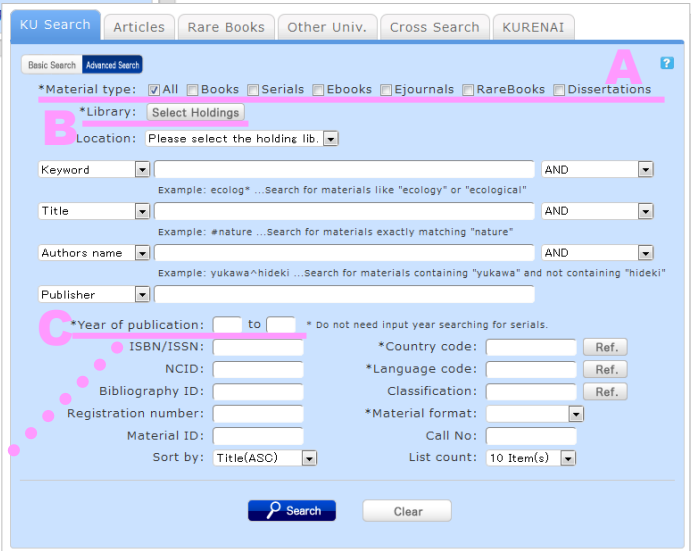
KU Search | Articles | Rare Books | Other Univ. | Cross Search | KURENAI

Basic Search | Advanced Search

A

?

*Material type: All Books Serials Ebooks Ejournals RareBooks Dissertations

*Library: Select Holdings

B

Location: Please select the holding lib.

Keyword | AND

Example: ecolog* ...Search for materials like "ecology" or "ecological"

Title | AND

Example: #nature ...Search for materials exactly matching "nature"

Authors name | AND

Example: yukawa^hideki ...Search for materials containing "yukawa" and not containing "hideki"

Publisher

C

*Year of publication: to * Do not need input year searching for serials.

ISBN/ISSN:

*Country code: Ref.

NCID:

*Language code: Ref.

Bibliography ID:

Classification: Ref.

Registration number:

*Material format:

Material ID:

Call No:

Sort by: Title(ASC)

List count: 10 Item(s)

Search

Clear